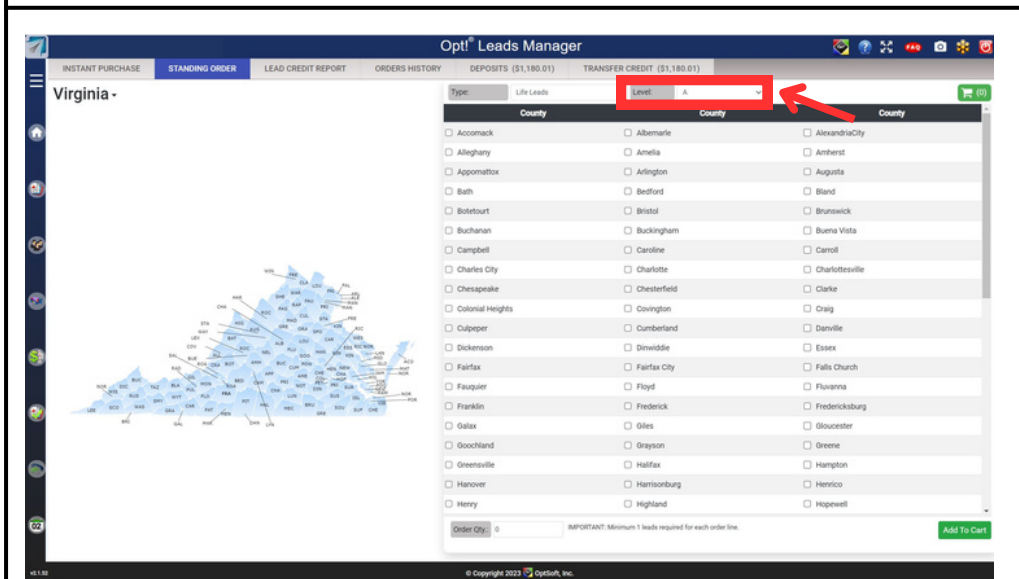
Opt!® Leads Manager

FAQ

INSTANT PURCHASE | STANDING ORDER | LEAD CREDIT REPORT | ORDERS HISTORY | DEPOSITS ($1,180.01) | TRANSFER CREDIT ($1,180.01)

Virginia

Type: Life Leads
Level: A

(0)

| County | County | County |
|---|---|---|
| Accomack | Albemarle | AlexandriaCity |
| Alleghany | Amelia | Amherst |
| Appomattox | Arlington | Augusta |
| Bath | Bedford | Bland |
| Botetourt | Bristol | Brunswick |
| Buchanan | Buckingham | Buena Vista |
| Campbell | Caroline | Carroll |
| Charles City | Charlotte | Charlottesville |
| Chesapeake | Chesterfield | Clarke |
| Colonial Heights | Covington | Craig |
| Culpeper | Cumberland | Danville |
| Dickenson | Dinwiddie | Essex |
| Fairfax | Fairfax City | Falls Church |
| Fauquier | Floyd | Fluvanna |
| Franklin | Frederick | Fredericksburg |
| Galax | Giles | Gloucester |
| Goochland | Grayson | Greene |
| Greensville | Halifax | Hampton |
| Hanover | Harrisonburg | Henrico |
| Henry | Highland | Hopewell |

Order Qty: 0
IMPORTANT: Minimum 1 leads required for each order line.
Add To Cart

02

v5.1.52
© Copyright 2023 OptSoft, Inc.